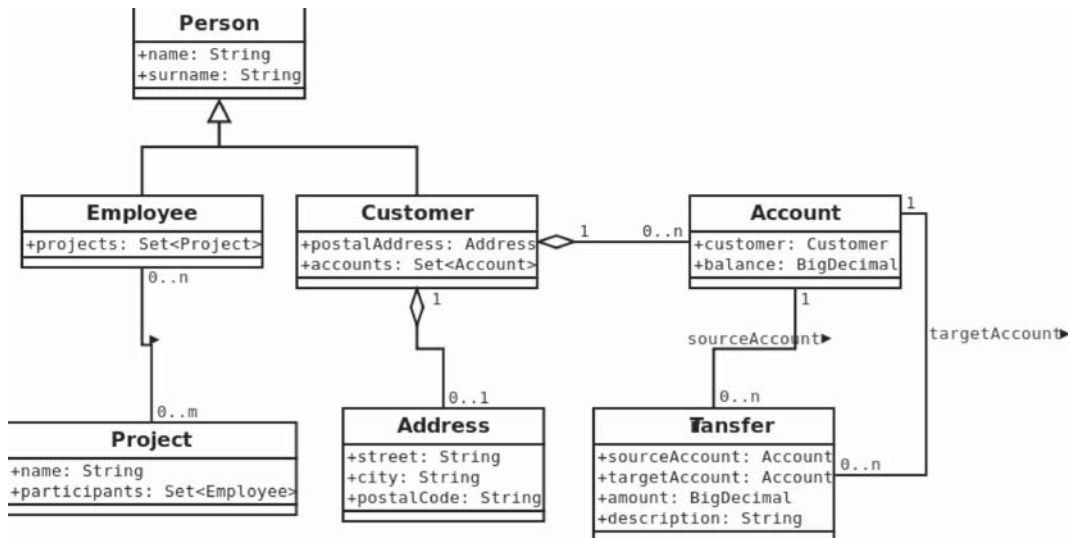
Person
+name: String
+surname: String

Employee
+projects: Set<Project>

0..n

0..m

Project
+name: String
+participants: Set<Employee>

Customer
+postalAddress: Address
+accounts: Set<Account>

1

0..1

Address
+street: String
+city: String
+postalCode: String

1

0..n

Account
+customer: Customer
+balance: BigDecimal

1

1

sourceAccount▸

targetAccount▸

0..n

0..n

Tansfer
+sourceAccount: Account
+targetAccount: Account
+amount: BigDecimal
+description: String